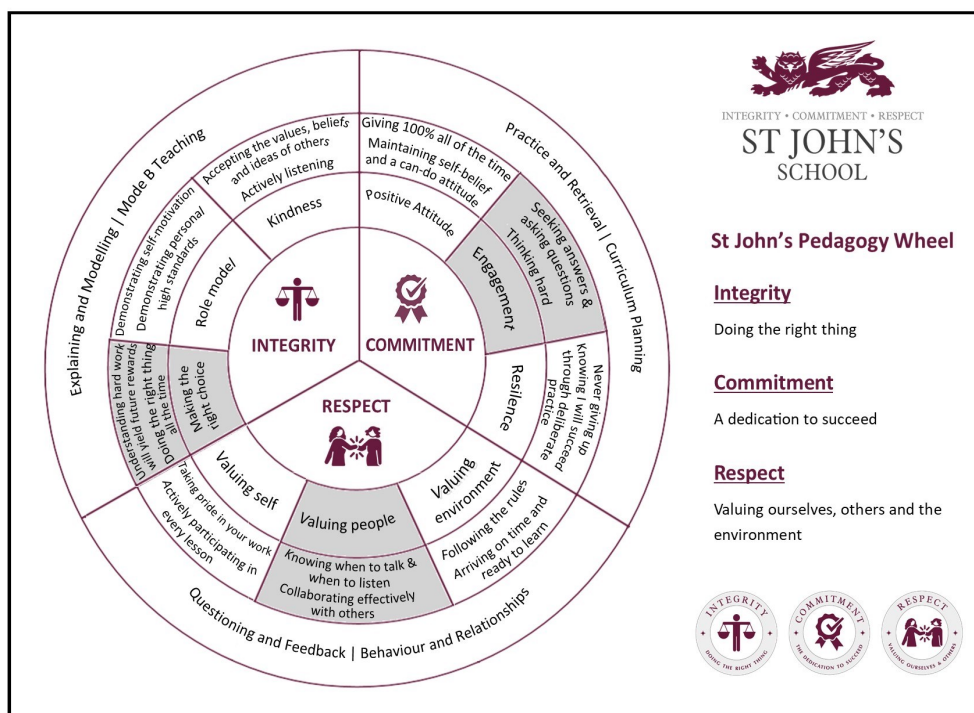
INTEGRITY • COMMITMENT • RESPECT
ST JOHN'S
SCHOOL

St John's Pedagogy Wheel

Integrity

Doing the right thing

Commitment

A dedication to succeed

Respect

Valuing ourselves, others and the environment

Explaining and Modelling | Mode B Teaching

Practice and Retrieval | Curriculum Planning

Questioning and Feedback | Behaviour and Relationships

INTEGRITY

COMMITMENT

RESPECT

Kindness

Accepting the values, beliefs and ideas of others

Actively listening

Role model

Demonstrating self-motivation

Demonstrating personal high standards

Making the right choice

Understanding hard work will yield future rewards

Doing the right thing all the time

Positive Attitude

Giving 100% all of the time

Maintaining self-belief and a can-do attitude

Engagement

Seeking answers & asking questions

Thinking hard

Resilence

Never giving up

Knowing I will succeed through deliberate practice

Valuing self

Taking pride in your work

Actively participating in every lesson

Valuing people

Knowing when to talk & when to listen

Collaborating effectively with others

Valuing environment

Following the rules

Arriving on time and ready to learn

INTEGRITY
DOING THE RIGHT THING

COMMITMENT
THE DEDICATION TO SUCCEED

RESPECT
VALUING OURSELVES & OTHERS